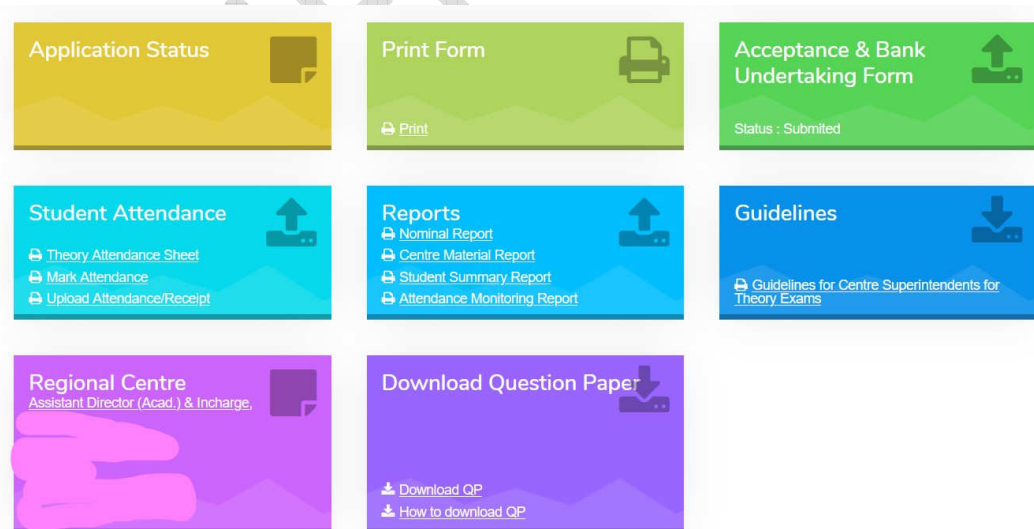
Application Status

Print Form

Print

Acceptance & Bank Undertaking Form

Status : Submited

Student Attendance

Theory Attendance Sheet
Mark Attendance
Upload Attendance/Receipt

Reports

Nominal Report
Centre Material Report
Student Summary Report
Attendance Monitoring Report

Guidelines

Guidelines for Centre Superintendents for Theory Exams

Regional Centre

Assistant Director (Acad.) & Incharge,

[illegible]

Download Question Paper

Download QP
How to download QP